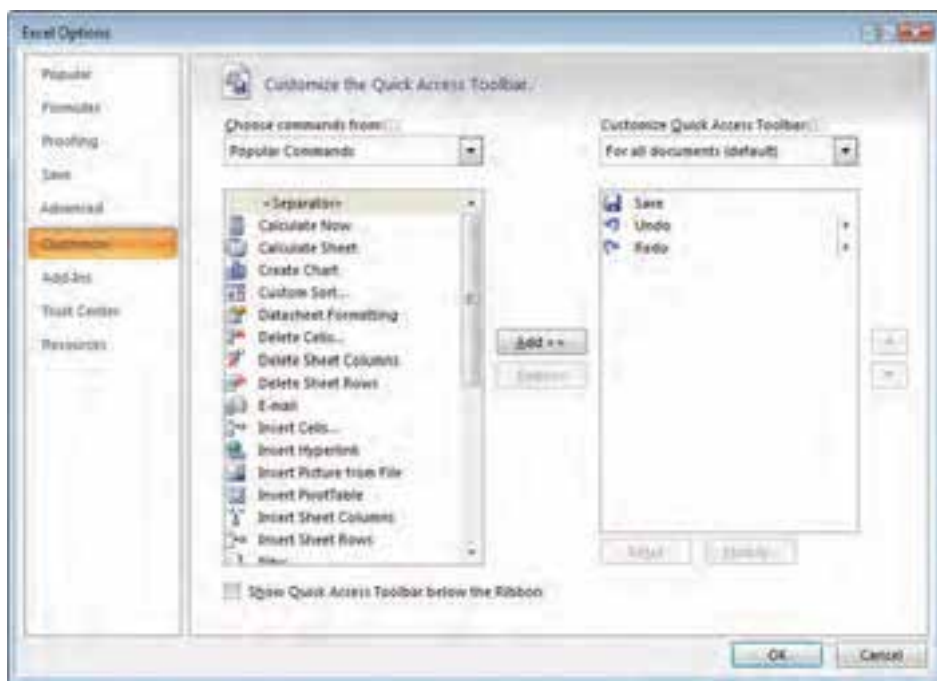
Excel Options

Popular
Formulas
Proofing
Save
Advanced
Customize
Add-Ins
Trust Center
Resources

Customize the Quick Access Toolbar.

Choose commands from:
Popular Commands

<Separator>
Calculate Now
Calculate Sheet
Create Chart
Custom Sort...
Datasheet Formatting
Delete Cells...
Delete Sheet Columns
Delete Sheet Rows
E-mail
Insert Cells...
Insert Hyperlink
Insert Picture from File
Insert PivotTable
Insert Sheet Columns
Insert Sheet Rows
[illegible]

Add >>
Remove

Customize Quick Access Toolbar:
For all documents (default)

Save
Undo
Redo

Reset
Modify...

Show Quick Access Toolbar below the Ribbon

OK
Cancel